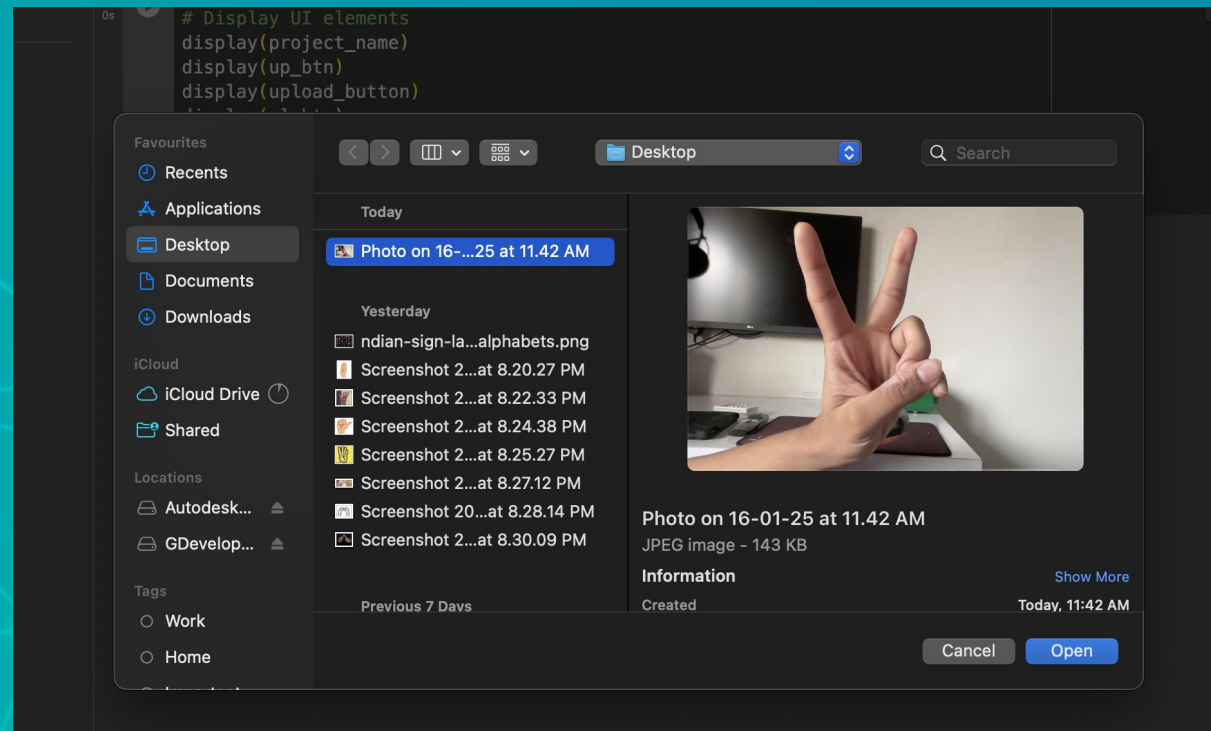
0s
# Display UI elements
display(project_name)
display(up_btn)
display(upload_button)
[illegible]

Favourites
Recents
Applications
Desktop
Documents
Downloads
iCloud
iCloud Drive
Shared
Locations
Autodesk...
GDevelop...
Tags
Work
Home
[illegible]

Desktop
Search

Today
Photo on 16-...25 at 11.42 AM
Yesterday
ndian-sign-la...alphabets.png
Screenshot 2...at 8.20.27 PM
Screenshot 2...at 8.22.33 PM
Screenshot 2...at 8.24.38 PM
Screenshot 2...at 8.25.27 PM
Screenshot 2...at 8.27.12 PM
Screenshot 20...at 8.28.14 PM
Screenshot 2...at 8.30.09 PM
Previous 7 Days

Photo on 16-01-25 at 11.42 AM
JPEG image - 143 KB
Information
Show More
Created
Today, 11:42 AM

Cancel
Open